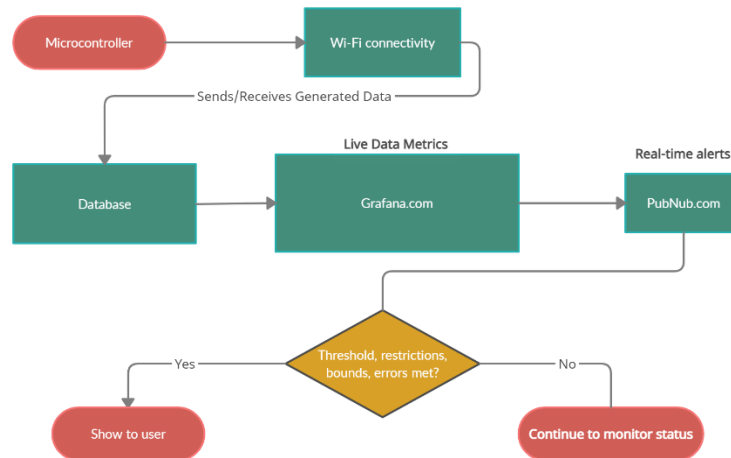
Microcontroller

Wi-Fi connectivity

Sends/Receives Generated Data

Database

Live Data Metrics

Grafana.com

Real-time alerts

PubNub.com

Threshold, restrictions, bounds, errors met?

Yes

No

Show to user

Continue to monitor status